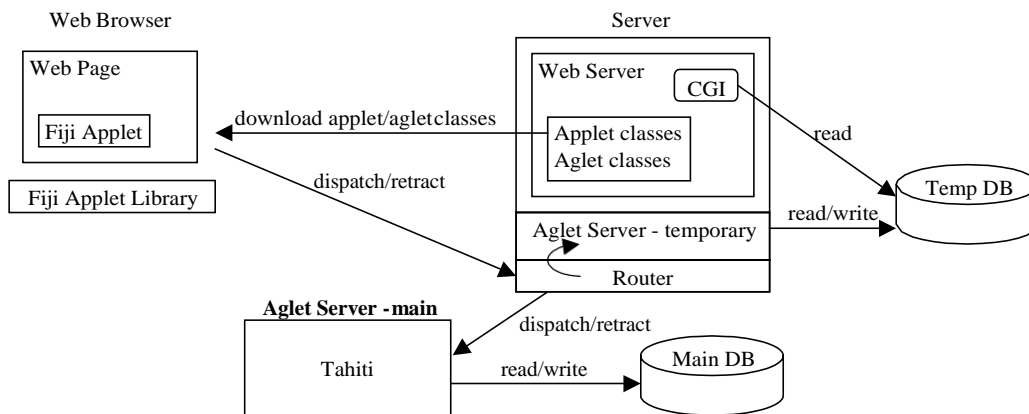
Web Browser

Web Page

Fiji Applet

Fiji Applet Library

Server

Web Server

CGI

download applet/agletclasses

Applet classes
Aglet classes

read

Temp DB

dispatch/retract

read/write

Aglet Server - temporary

Router

Aglet Server -main

Tahiti

dispatch/retract

read/write

Main DB